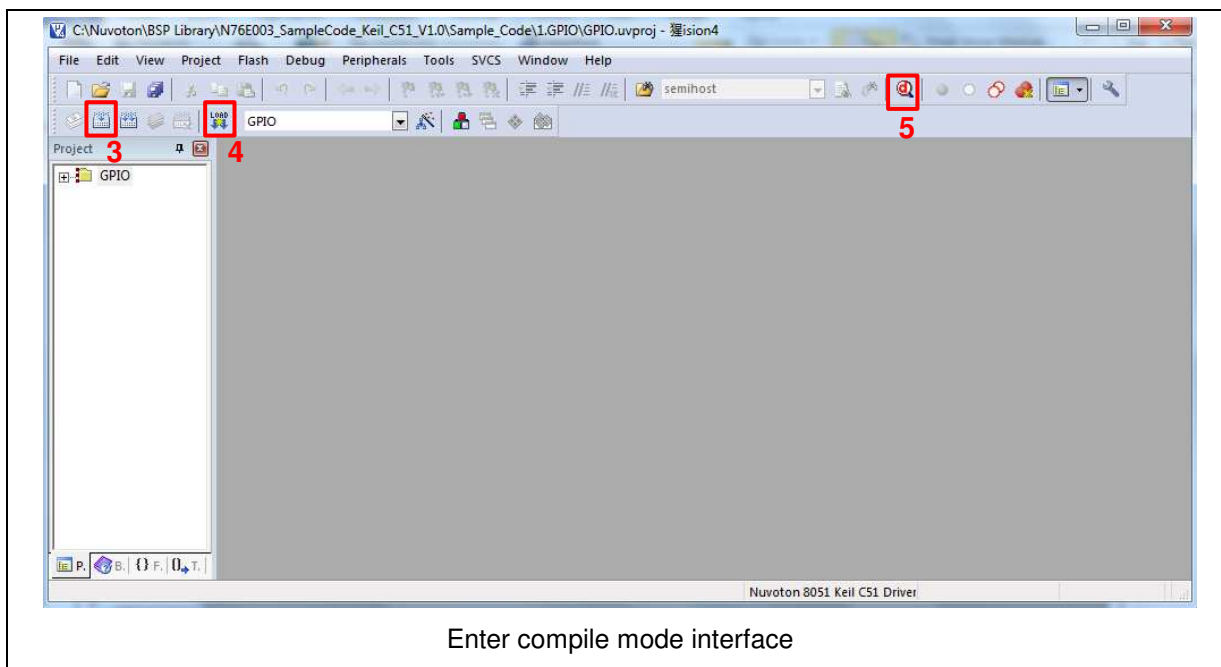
C:\Nuvoton\BSP Library\N76E003_SampleCode_Keil_C51_V1.0\Sample_Code\1.GPIO\GPIO.uvproj - 獲ision4

File Edit View Project Flash Debug Peripherals Tools SVCS Window Help

semihost

5

LOAD

GPIO

Project 3 4

GPIO

P. B. {} F. 0. T.

Nuvoton 8051 Keil C51 Driver

Enter compile mode interface